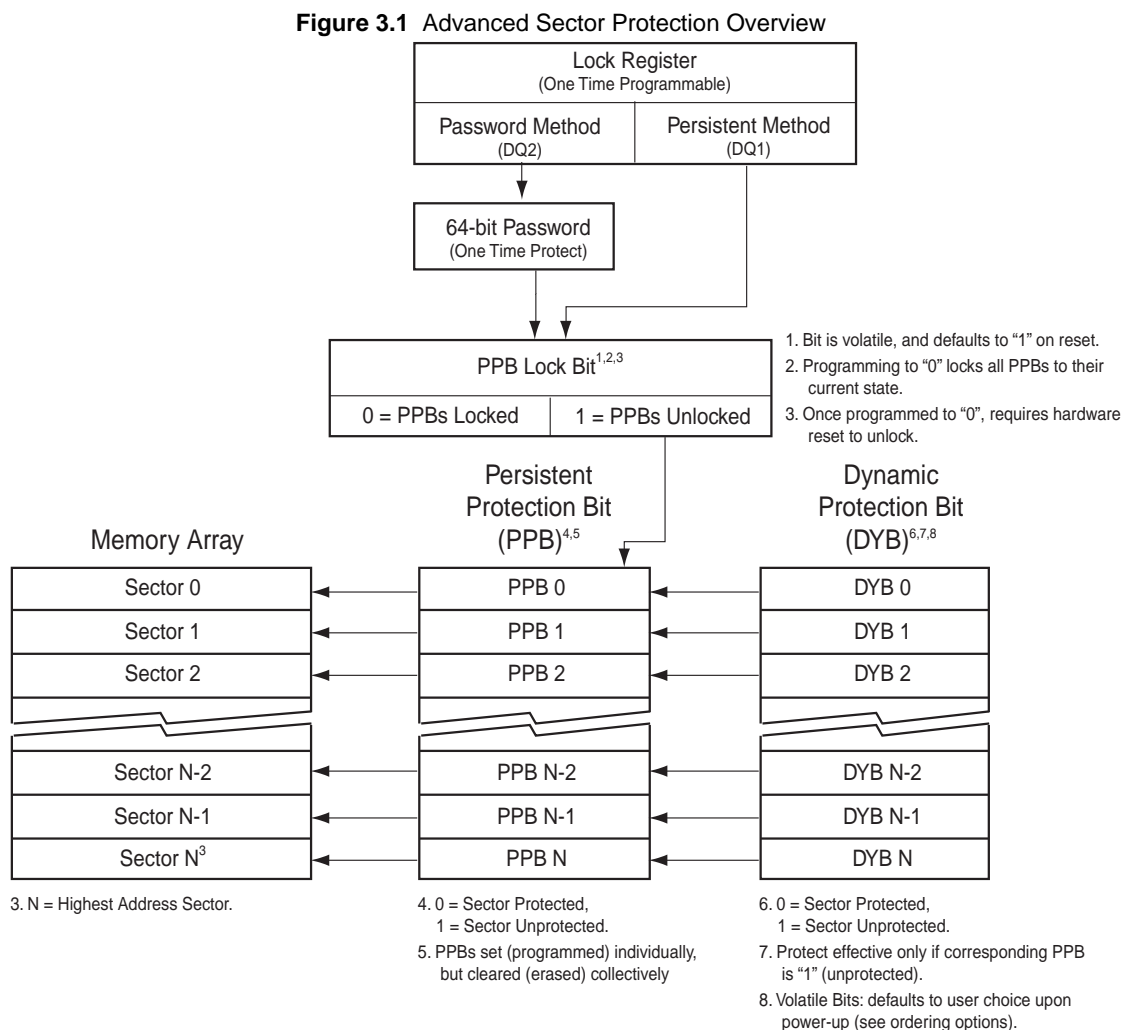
**Figure 3.1** Advanced Sector Protection Overview

Lock Register
(One Time Programmable)

Password Method
(DQ2)

Persistent Method
(DQ1)

64-bit Password
(One Time Protect)

PPB Lock Bit$^{1,2,3}$

0 = PPBs Locked

1 = PPBs Unlocked

1. Bit is volatile, and defaults to "1" on reset.
2. Programming to "0" locks all PPBs to their current state.
3. Once programmed to "0", requires hardware reset to unlock.

Memory Array

Persistent Protection Bit (PPB)$^{4,5}$

Dynamic Protection Bit (DYB)$^{6,7,8}$

Sector 0

Sector 1

Sector 2

Sector N-2

Sector N-1

Sector N$^{3}$

PPB 0

PPB 1

PPB 2

PPB N-2

PPB N-1

PPB N

DYB 0

DYB 1

DYB 2

DYB N-2

DYB N-1

DYB N

3. N = Highest Address Sector.

4. 0 = Sector Protected,
1 = Sector Unprotected.
5. PPBs set (programmed) individually, but cleared (erased) collectively

6. 0 = Sector Protected,
1 = Sector Unprotected.
7. Protect effective only if corresponding PPB is "1" (unprotected).
8. Volatile Bits: defaults to user choice upon power-up (see ordering options).